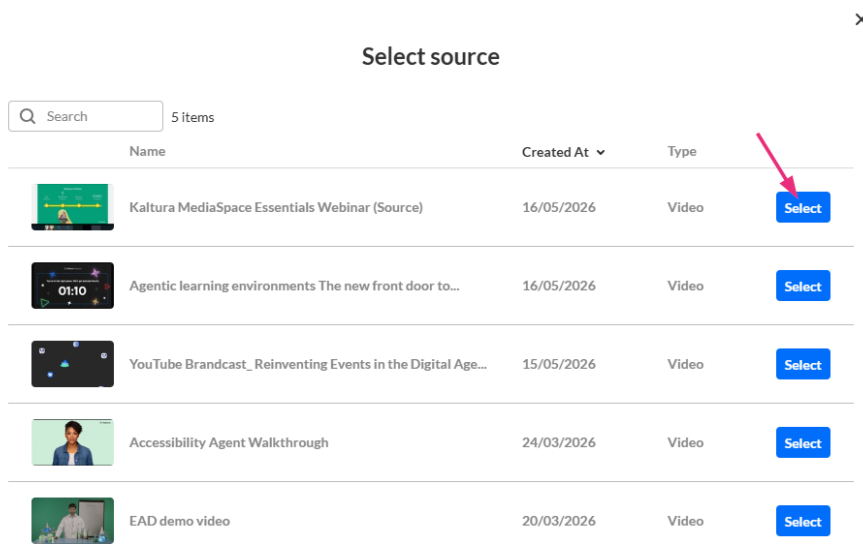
×

Select source

Search

5 items

| | Name | Created At | Type | |
|---|---|---|---|---|
| | Kaltura MediaSpace Essentials Webinar (Source) | 16/05/2026 | Video | Select |
| 01:10 | Agentic learning environments The new front door to... | 16/05/2026 | Video | Select |
| | YouTube Brandcast_ Reinventing Events in the Digital Age... | 15/05/2026 | Video | Select |
| | Accessibility Agent Walkthrough | 24/03/2026 | Video | Select |
| | EAD demo video | 20/03/2026 | Video | Select |